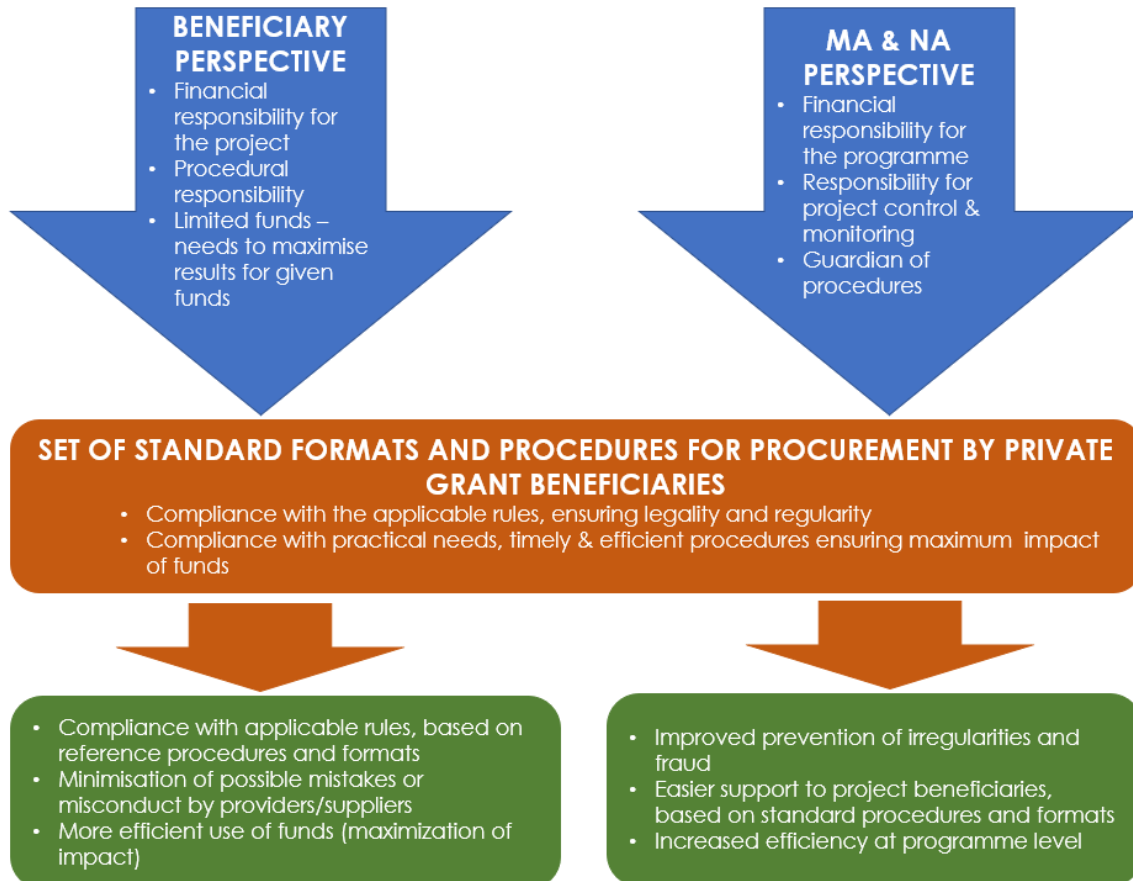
BENEFICIARY PERSPECTIVE
- Financial responsibility for the project
- Procedural responsibility
- Limited funds – needs to maximise results for given funds

MA & NA PERSPECTIVE
- Financial responsibility for the programme
- Responsibility for project control & monitoring
- Guardian of procedures

SET OF STANDARD FORMATS AND PROCEDURES FOR PROCUREMENT BY PRIVATE GRANT BENEFICIARIES
- Compliance with the applicable rules, ensuring legality and regularity
- Compliance with practical needs, timely & efficient procedures ensuring maximum impact of funds

- Compliance with applicable rules, based on reference procedures and formats
- Minimisation of possible mistakes or misconduct by providers/suppliers
- More efficient use of funds (maximization of impact)

- Improved prevention of irregularities and fraud
- Easier support to project beneficiaries, based on standard procedures and formats
- Increased efficiency at programme level